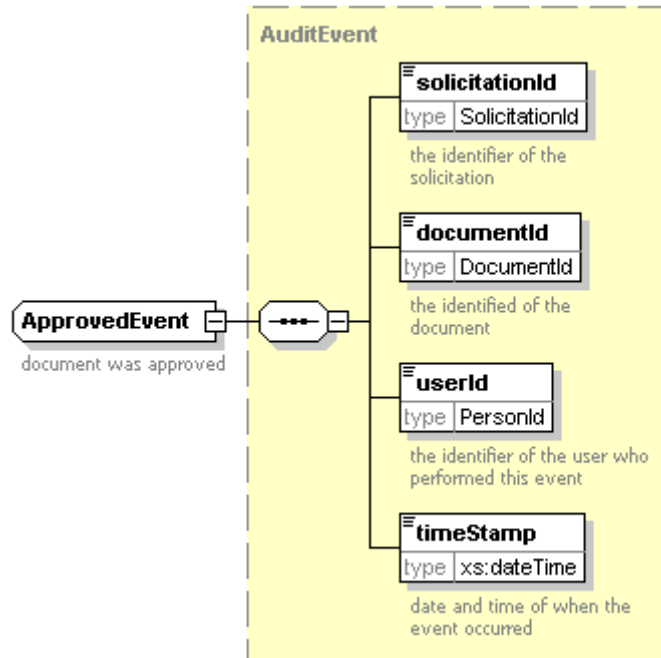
ApprovedEvent

document was approved

AuditEvent

solicitationId

type SolicitationId

the identifier of the solicitation

documentId

type DocumentId

the identified of the document

userId

type PersonId

the identifier of the user who performed this event

timeStamp

type xs:dateTime

date and time of when the event occurred